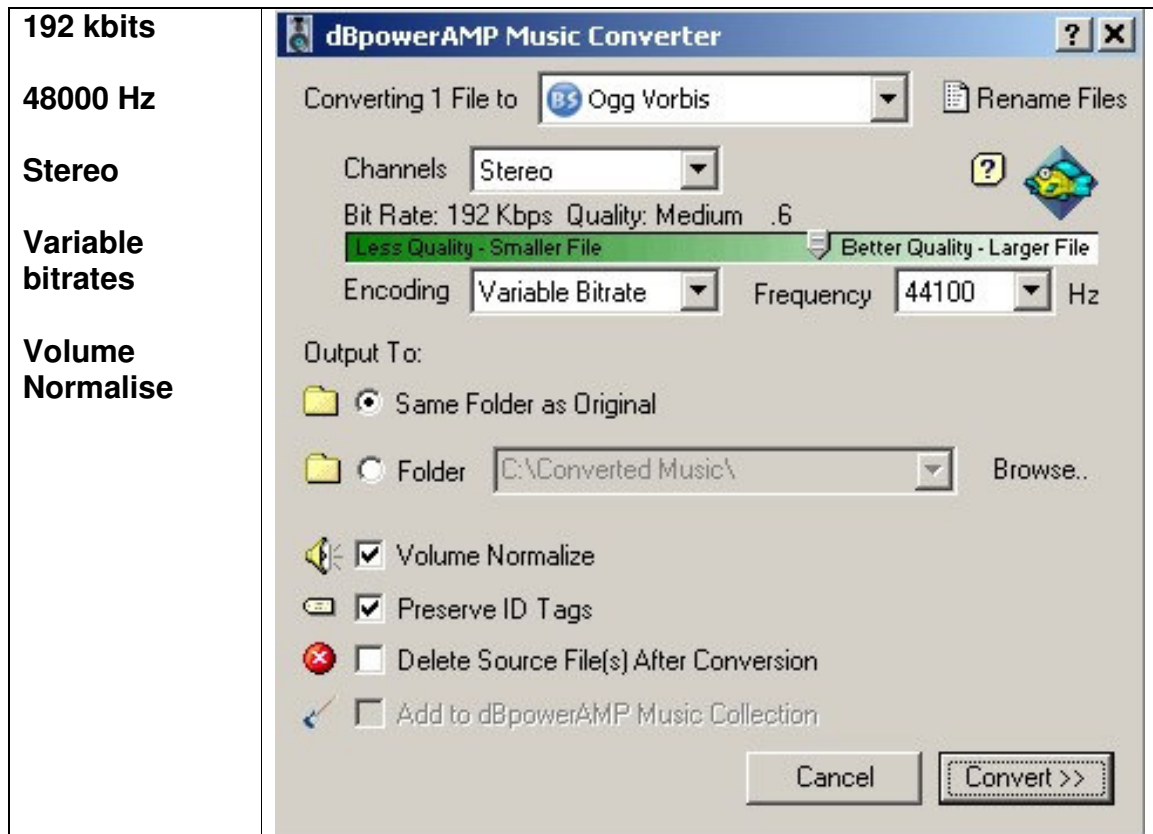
192 kbits

48000 Hz

Stereo

Variable bitrates

Volume Normalise

dBpowerAMP Music Converter ? X

Converting 1 File to BS Ogg Vorbis Rename Files

Channels Stereo ?

Bit Rate: 192 Kbps Quality: Medium .6

Less Quality - Smaller File Better Quality - Larger File

Encoding Variable Bitrate Frequency 44100 Hz

Output To:

Same Folder as Original

Folder C:\Converted Music\ Browse..

Volume Normalize

Preserve ID Tags

Delete Source File(s) After Conversion

Add to dBpowerAMP Music Collection

Cancel Convert >>